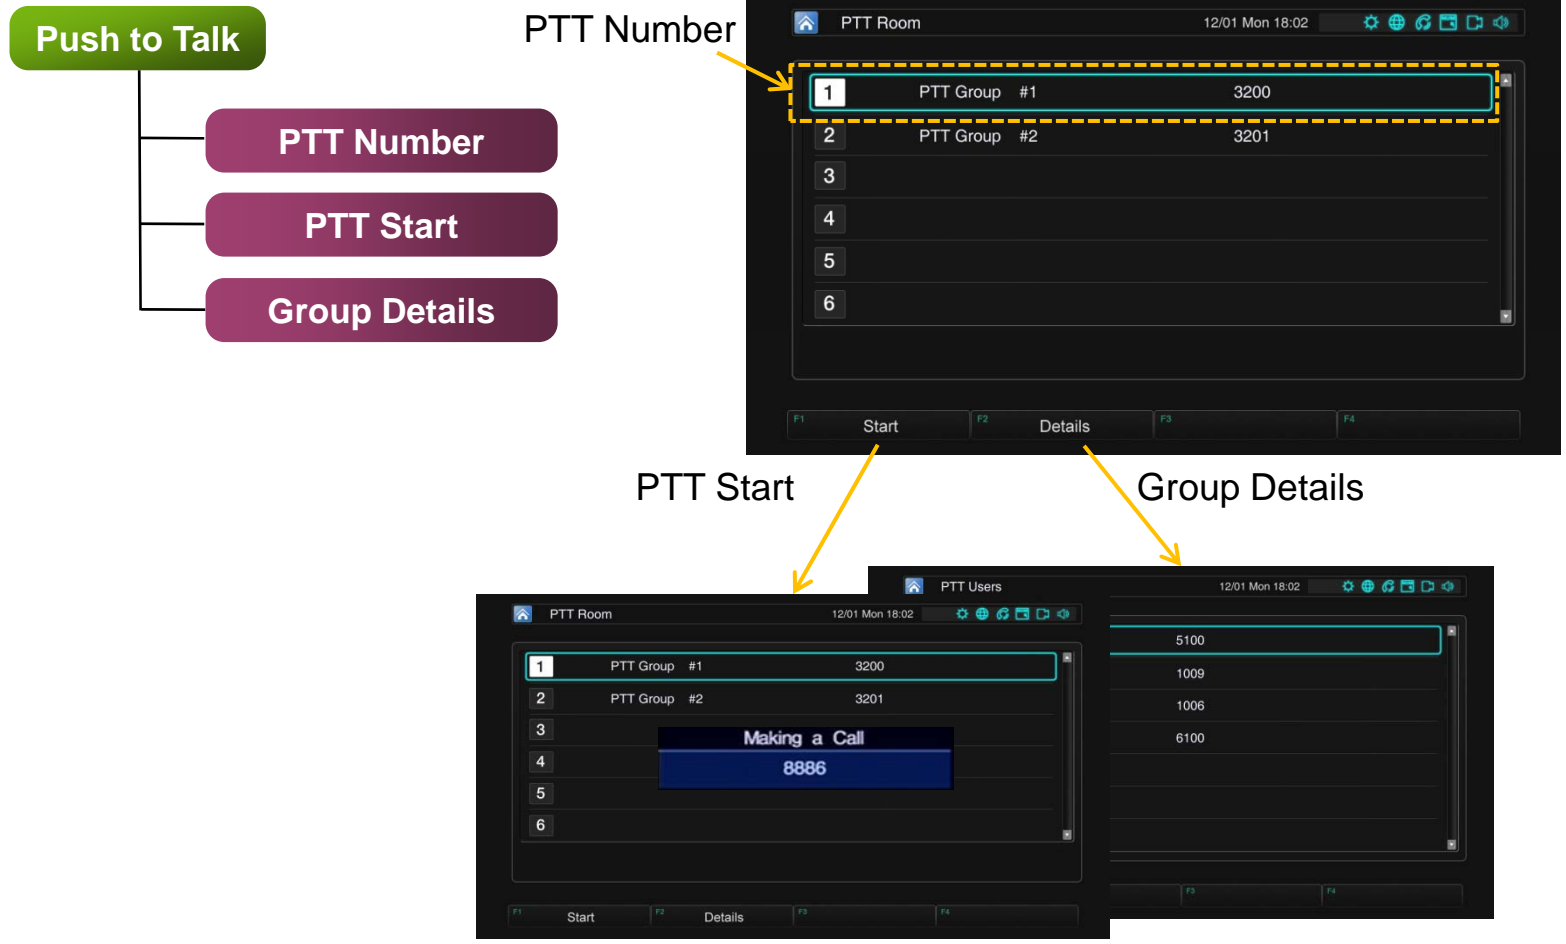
Push to Talk

PTT Number

PTT Start

Group Details

PTT Number

PTT Room 12/01 Mon 18:02

| | | |
|---|---|---|
| 1 | PTT Group #1 | 3200 |
| 2 | PTT Group #2 | 3201 |
| 3 | | |
| 4 | | |
| 5 | | |
| 6 | | |

F1 Start F2 Details F3 F4

PTT Start

Group Details

PTT Users 12/01 Mon 18:02

5100
1009
1006
6100

F3 F4

PTT Room 12/01 Mon 18:02

| | | |
|---|---|---|
| 1 | PTT Group #1 | 3200 |
| 2 | PTT Group #2 | 3201 |
| 3 | | |
| 4 | | |
| 5 | | |
| 6 | | |

Making a Call
8886

F1 Start F2 Details F3 F4